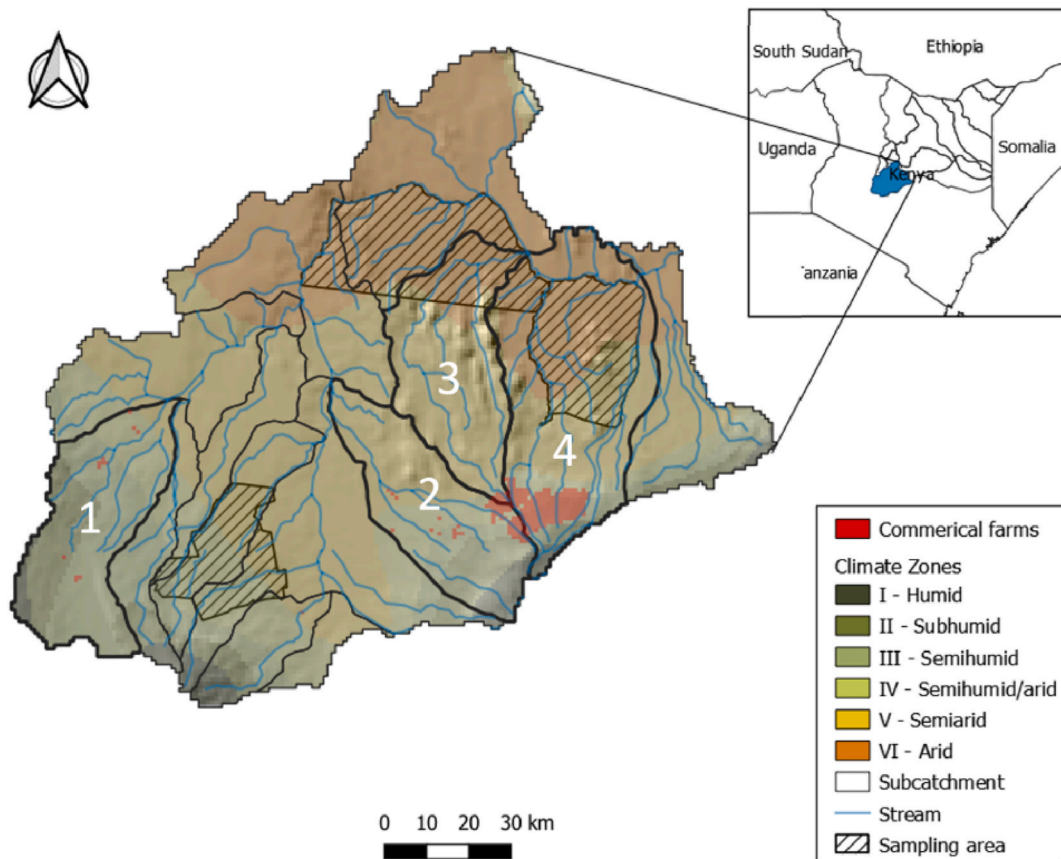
South Sudan
Ethiopia
Uganda
Somalia
Kenya
Tanzania

3
4
2
1

Commerical farms
Climate Zones
I - Humid
II - Subhumid
III - Semihumid
IV - Semihumid/arid
V - Semiarid
VI - Arid
Subcatchment
Stream
Sampling area

0 10 20 30 km